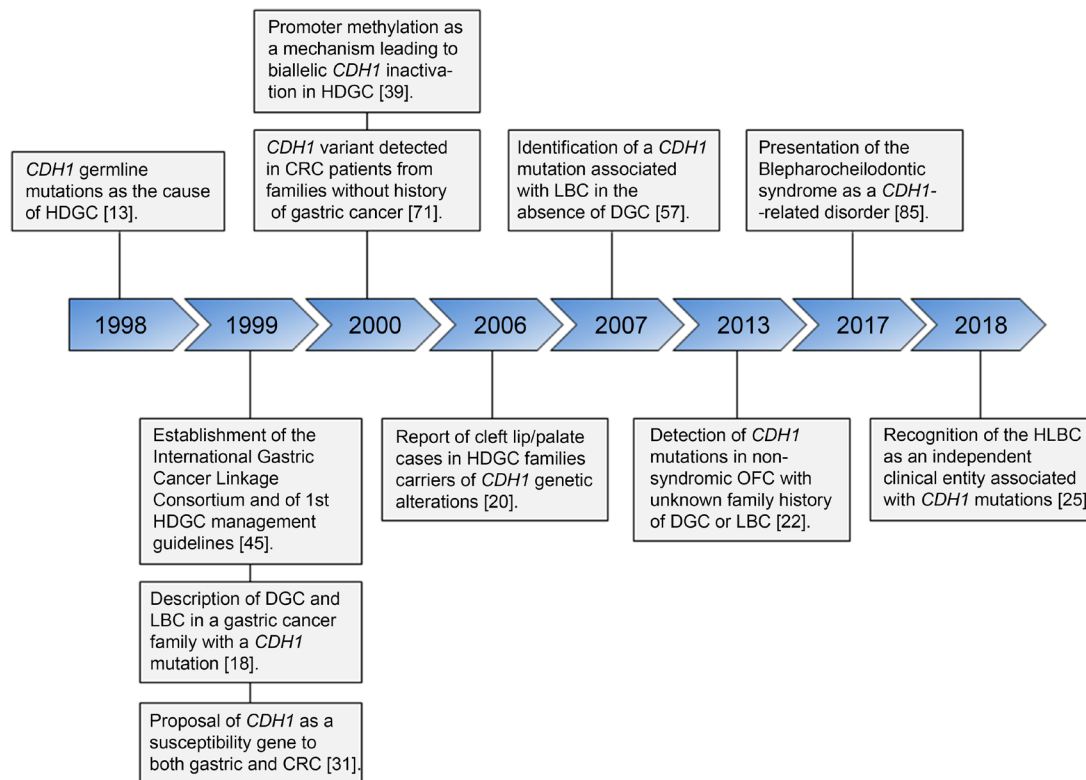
CDH1 germline mutations as the cause of HDGC [13].

Promoter methylation as a mechanism leading to biallelic CDH1 inactivation in HDGC [39].

CDH1 variant detected in CRC patients from families without history of gastric cancer [71].

Identification of a CDH1 mutation associated with LBC in the absence of DGC [57].

Presentation of the Blepharocheilodontic syndrome as a CDH1--related disorder [85].

1998

1999

2000

2006

2007

2013

2017

2018

Establishment of the International Gastric Cancer Linkage Consortium and of 1st HDGC management guidelines [45].

Description of DGC and LBC in a gastric cancer family with a CDH1 mutation [18].

Proposal of CDH1 as a susceptibility gene to both gastric and CRC [31].

Report of cleft lip/palate cases in HDGC families carriers of CDH1 genetic alterations [20].

Detection of CDH1 mutations in non-syndromic OFC with unknown family history of DGC or LBC [22].

Recognition of the HLBC as an independent clinical entity associated with CDH1 mutations [25].